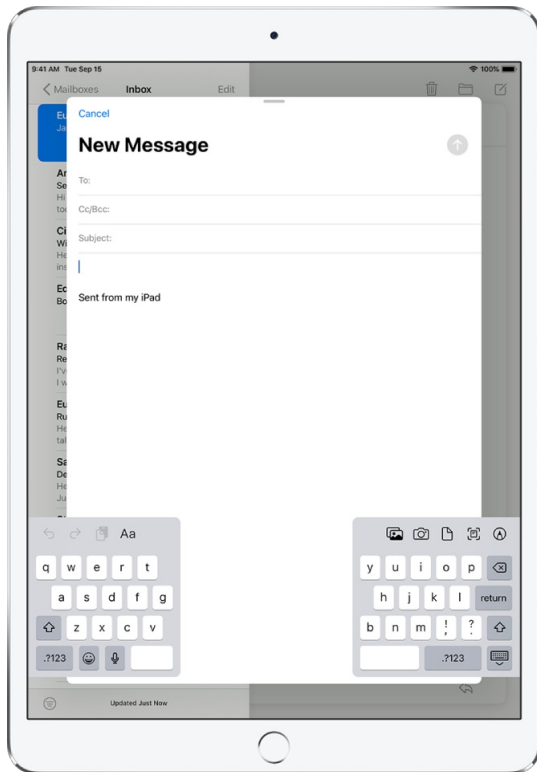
9:41 AM Tue Sep 15

100%

Mailboxes

Inbox

Edit

Cancel

New Message

To:

Cc/Bcc:

Subject:

Sent from my iPad

Aa

q w e r t

a s d f g

z x c v

.?123

y u i o p

h j k l return

b n m ! ?

.?123

Updated Just Now